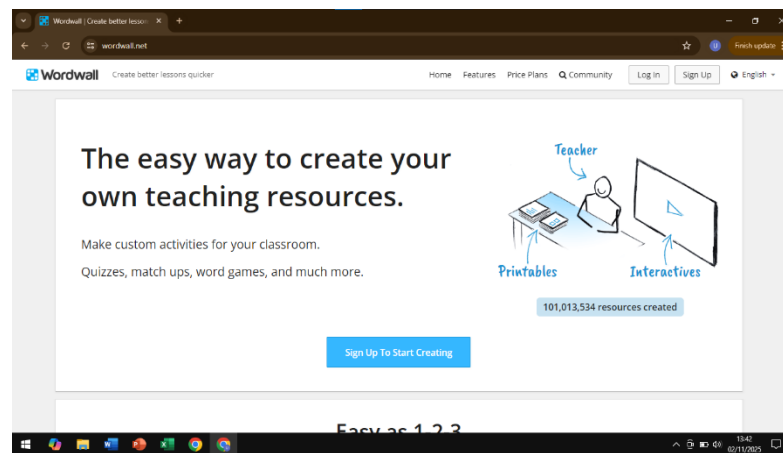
Wordwall | Create better lesso ×
+
wordwall.net
Finish update
Wordwall Create better lessons quicker
Home Features Price Plans Community Log in Sign Up English

The easy way to create your own teaching resources.

Make custom activities for your classroom.

Quizzes, match ups, word games, and much more.

Teacher
Printables
Interactives

101,013,534 resources created

Sign Up To Start Creating

Easy as 1-2-3

13:42
02/11/2025